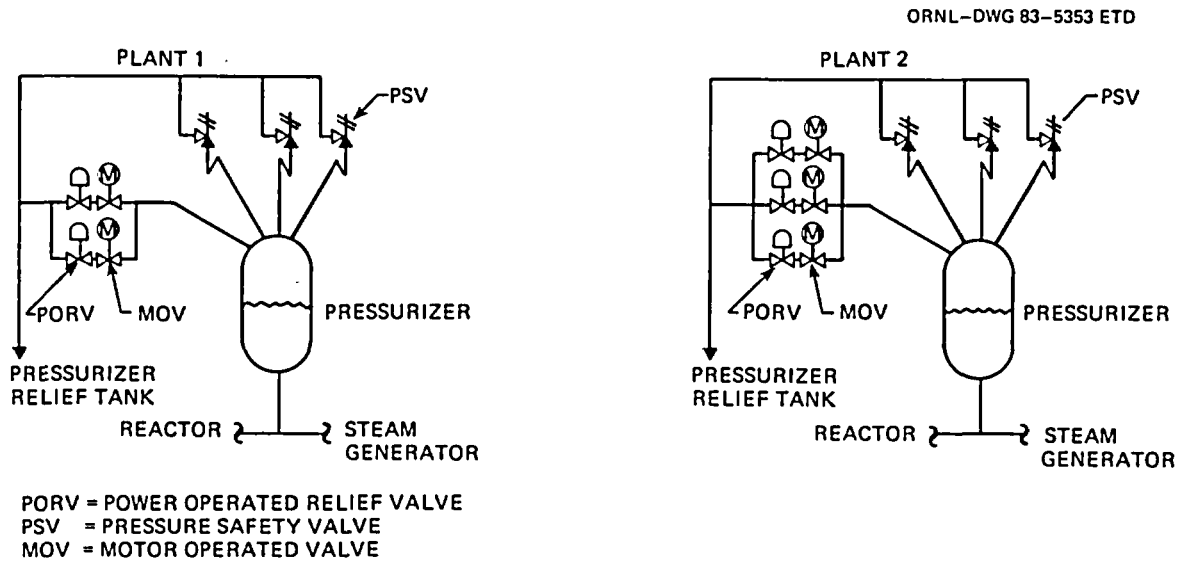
ORNL–DWG 83–5353 ETD

PLANT 1

PSV

M

M

PORV

MOV

PRESSURIZER

PRESSURIZER RELIEF TANK

REACTOR

STEAM GENERATOR

PLANT 2

PSV

M

M

M

PORV

MOV

PRESSURIZER

PRESSURIZER RELIEF TANK

REACTOR

STEAM GENERATOR

PORV = POWER OPERATED RELIEF VALVE
PSV = PRESSURE SAFETY VALVE
MOV = MOTOR OPERATED VALVE